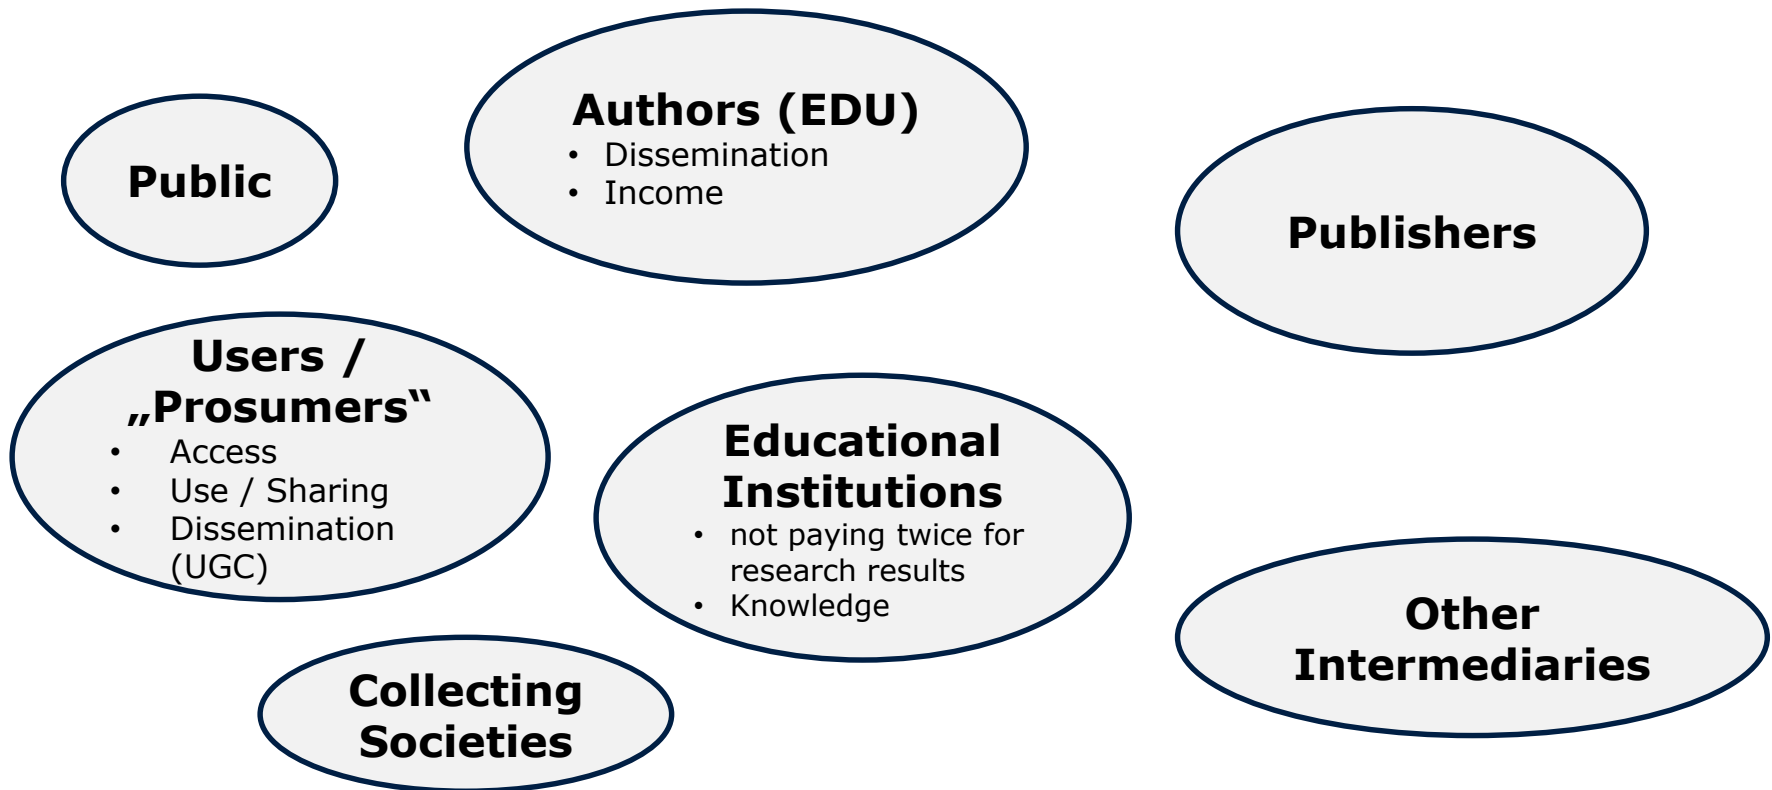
Public

Authors (EDU)
- Dissemination
- Income

Publishers

Users / „Prosumers“
- Access
- Use / Sharing
- Dissemination (UGC)

Educational Institutions
- not paying twice for research results
- Knowledge

Collecting Societies

Other Intermediaries